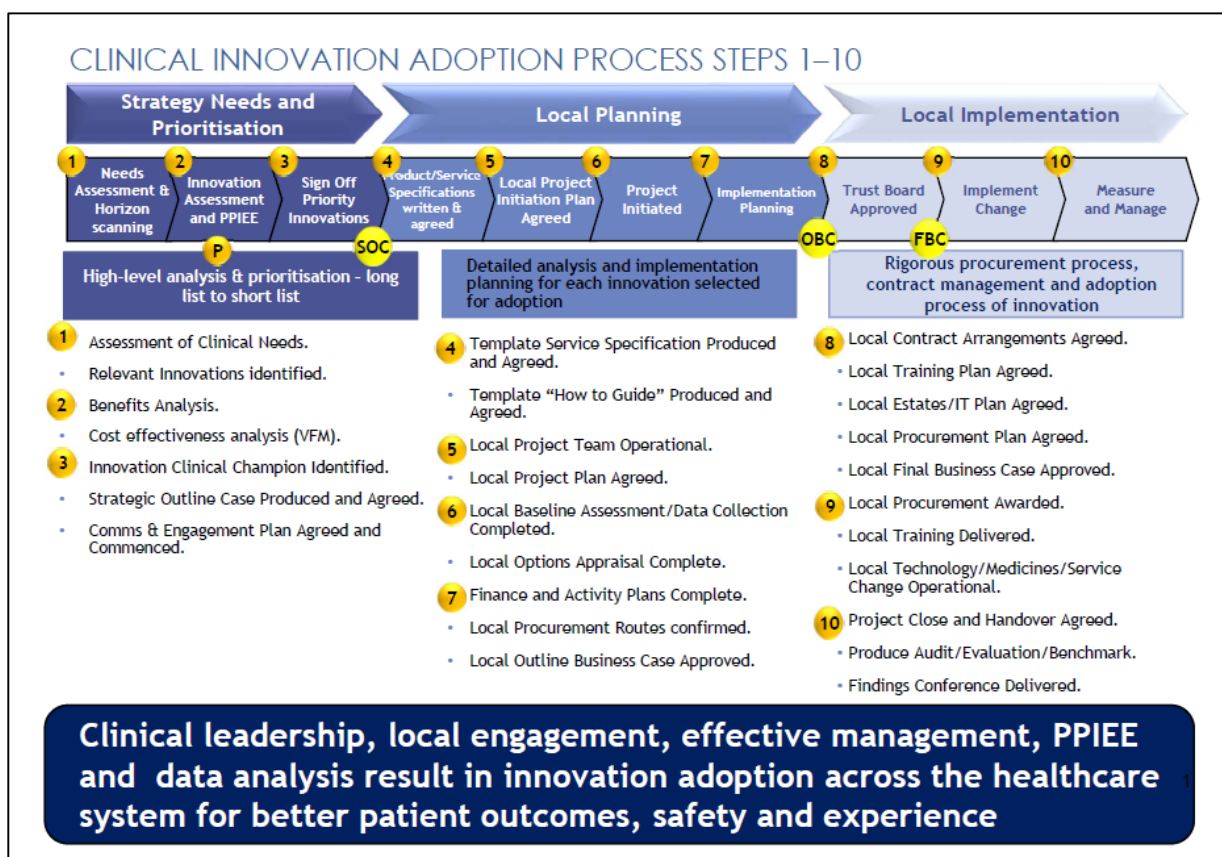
CLINICAL INNOVATION ADOPTION PROCESS STEPS 1–10

Strategy Needs and Prioritisation

Local Planning

Local Implementation

1 Needs Assessment & Horizon scanning

2 Innovation Assessment and PPIEE

3 Sign Off Priority Innovations

4 Product/Service Specifications written & agreed

5 Local Project Initiation Plan Agreed

6 Project Initiated

7 Implementation Planning

8 Trust Board Approved

9 Implement Change

10 Measure and Manage

P

SOC

OBC

FBC

High-level analysis & prioritisation - long list to short list

Detailed analysis and implementation planning for each innovation selected for adoption

Rigorous procurement process, contract management and adoption process of innovation

1 Assessment of Clinical Needs.

• Relevant Innovations identified.

2 Benefits Analysis.

• Cost effectiveness analysis (VFM).

3 Innovation Clinical Champion Identified.

• Strategic Outline Case Produced and Agreed.

• Comms & Engagement Plan Agreed and Commenced.

4 Template Service Specification Produced and Agreed.

• Template "How to Guide" Produced and Agreed.

5 Local Project Team Operational.

• Local Project Plan Agreed.

6 Local Baseline Assessment/Data Collection Completed.

• Local Options Appraisal Complete.

7 Finance and Activity Plans Complete.

• Local Procurement Routes confirmed.

• Local Outline Business Case Approved.

8 Local Contract Arrangements Agreed.

• Local Training Plan Agreed.

• Local Estates/IT Plan Agreed.

• Local Procurement Plan Agreed.

• Local Final Business Case Approved.

9 Local Procurement Awarded.

• Local Training Delivered.

• Local Technology/Medicines/Service Change Operational.

10 Project Close and Handover Agreed.

• Produce Audit/Evaluation/Benchmark.

• Findings Conference Delivered.

Clinical leadership, local engagement, effective management, PPIEE and data analysis result in innovation adoption across the healthcare system for better patient outcomes, safety and experience

1